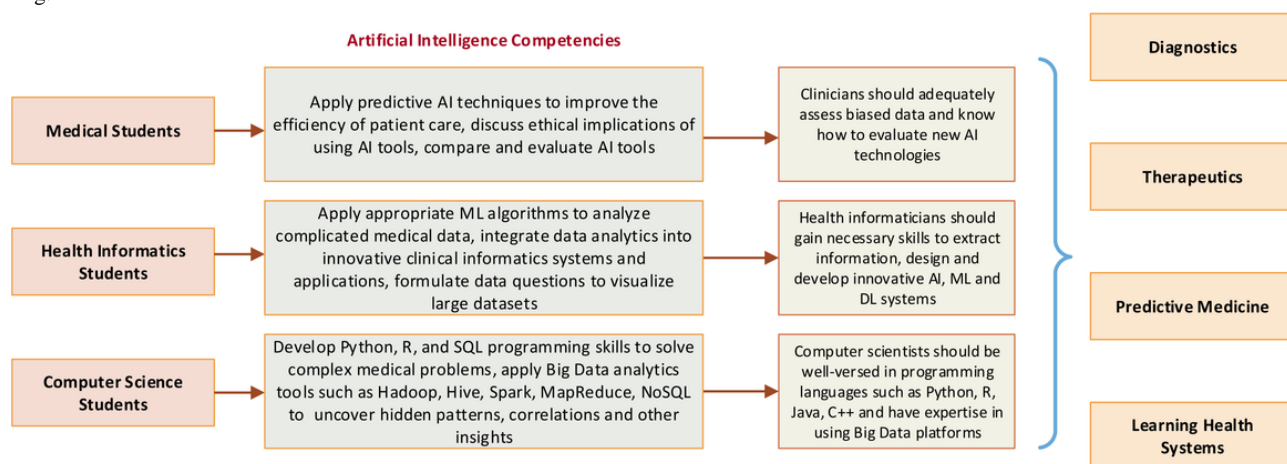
Artificial Intelligence Competencies

Medical Students

Apply predictive AI techniques to improve the efficiency of patient care, discuss ethical implications of using AI tools, compare and evaluate AI tools

Clinicians should adequately assess biased data and know how to evaluate new AI technologies

Health Informatics Students

Apply appropriate ML algorithms to analyze complicated medical data, integrate data analytics into innovative clinical informatics systems and applications, formulate data questions to visualize large datasets

Health informaticians should gain necessary skills to extract information, design and develop innovative AI, ML and DL systems

Computer Science Students

Develop Python, R, and SQL programming skills to solve complex medical problems, apply Big Data analytics tools such as Hadoop, Hive, Spark, MapReduce, NoSQL to uncover hidden patterns, correlations and other insights

Computer scientists should be well-versed in programming languages such as Python, R, Java, C++ and have expertise in using Big Data platforms

Diagnostics

Therapeutics

Predictive Medicine

Learning Health Systems